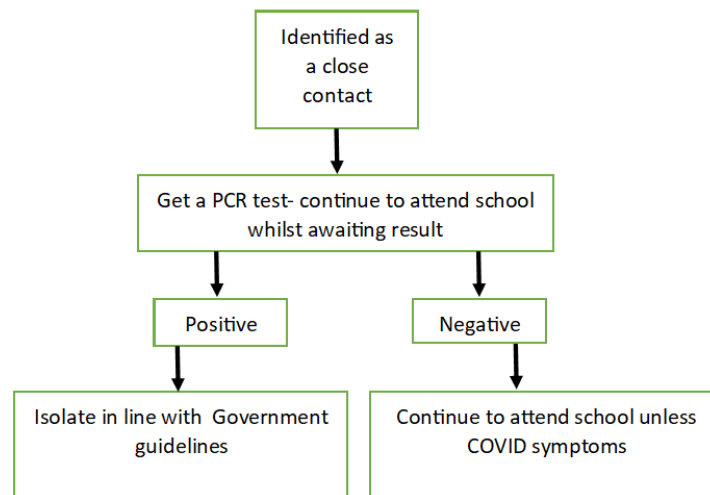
Identified as a close contact

Get a PCR test- continue to attend school whilst awaiting result

Positive

Negative

Isolate in line with Government guidelines

Continue to attend school unless COVID symptoms